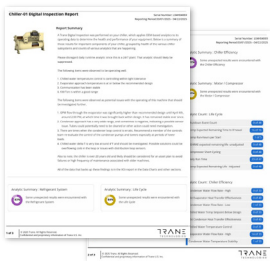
Chiller-01 Digital Inspection Report

Report Summary

Analysis Summary - Refrigerant System

Analysis Summary - Life Cycle

Analysis Summary - Chiller Efficiency

Analysis Summary - Motor / Compressor

Analysis Count - Life Cycle

Analysis Count - Chiller Efficiency

TRANE

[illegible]